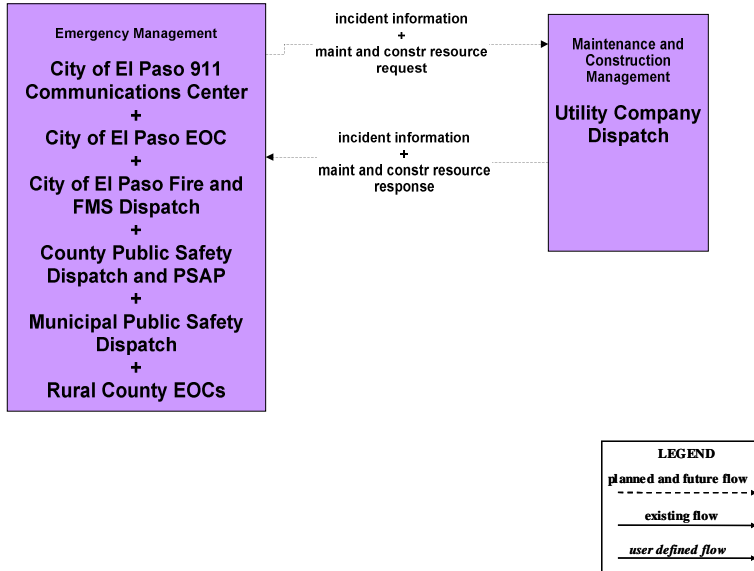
Emergency Management

City of El Paso 911 Communications Center
+
City of El Paso EOC
+
City of El Paso Fire and FMS Dispatch
+
County Public Safety Dispatch and PSAP
+
Municipal Public Safety Dispatch
+
Rural County EOCs

incident information
+
maint and constr resource request

incident information
+
maint and constr resource response

Maintenance and Construction Management

Utility Company Dispatch

LEGEND
planned and future flow
existing flow
user defined flow